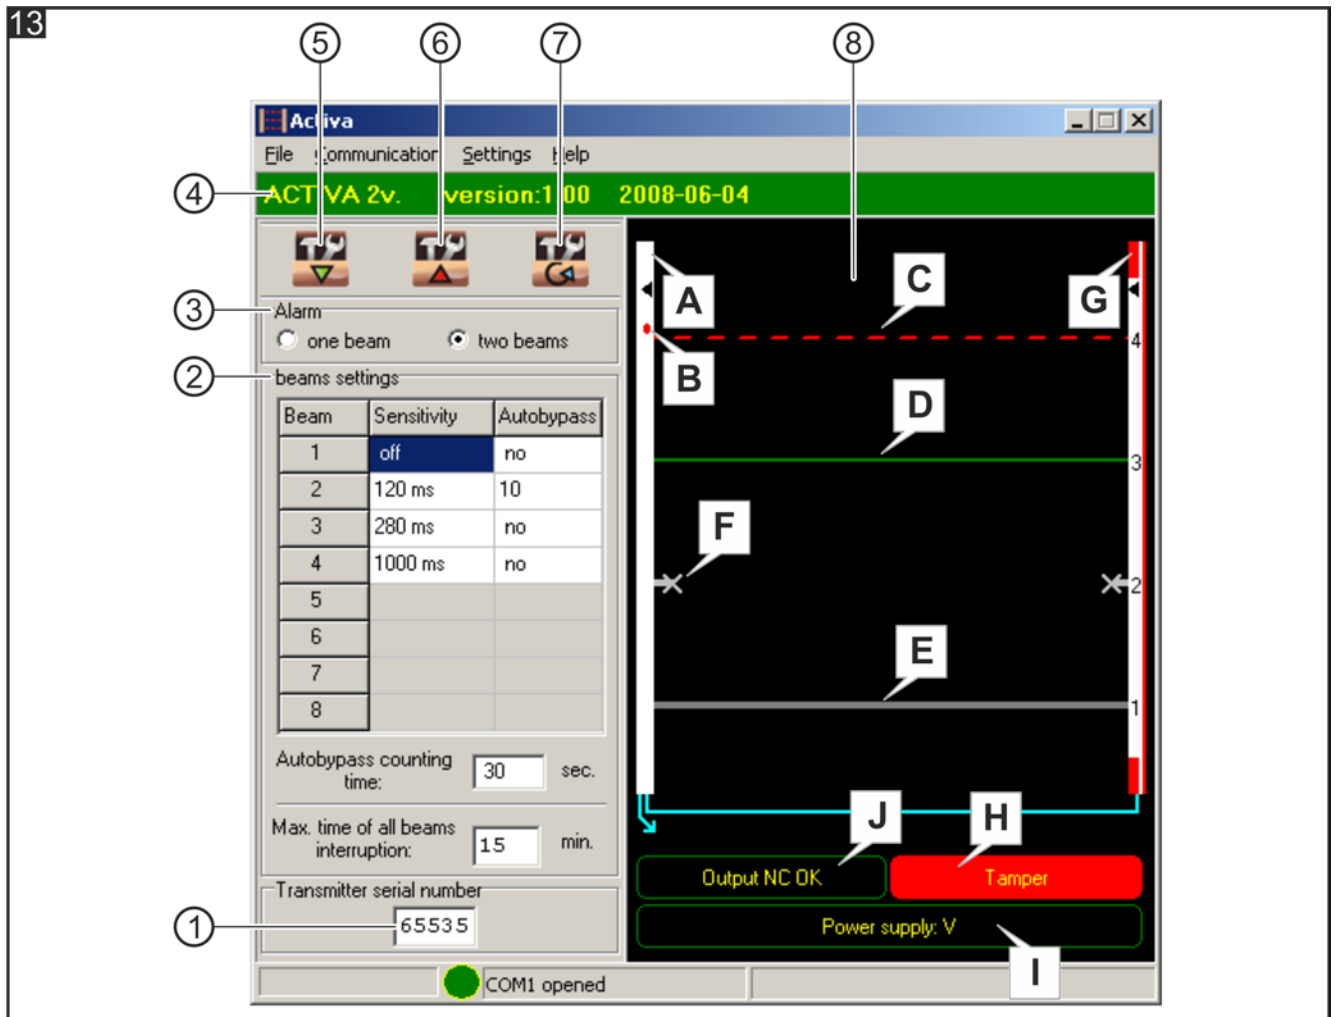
13

5 6 7 8

Activa

File Communication Settings Help

4 ACTIVA 2v. version:1.00 2008-06-04

3 Alarm
one beam two beams

2 beams settings

| Beam | Sensitivity | Autobypass |
|---|---|---|
| 1 | off | no |
| 2 | 120 ms | 10 |
| 3 | 280 ms | no |
| 4 | 1000 ms | no |
| 5 | | |
| 6 | | |
| 7 | | |
| 8 | | |

Autobypass counting time: 30 sec.

Max. time of all beams interruption: 15 min.

Transmitter serial number
1 65535

A C G
4
B
D
3
F
2
E
1

J H
Output NC OK Tamper
Power supply: V
I

COM1 opened